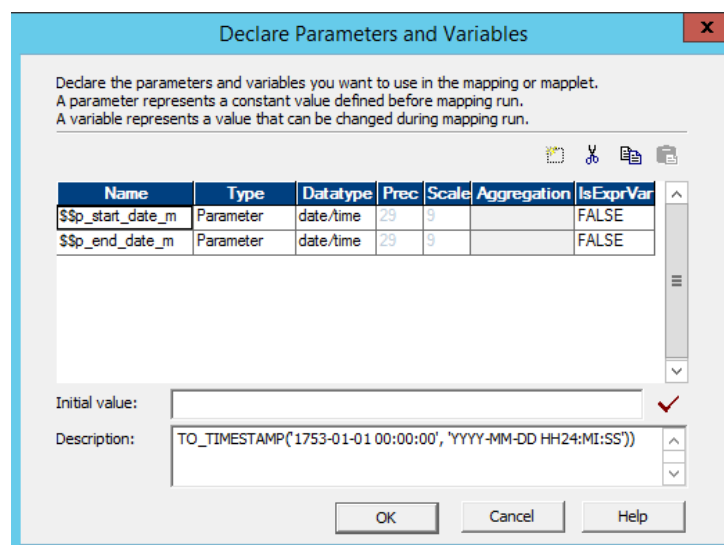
Declare Parameters and Variables

x

Declare the parameters and variables you want to use in the mapping or mapplet.
A parameter represents a constant value defined before mapping run.
A variable represents a value that can be changed during mapping run.

| Name | Type | Datatype | Prec | Scale | Aggregation | IsExprVar |
|---|---|---|---|---|---|---|
| $$p_start_date_m | Parameter | date/time | 29 | 9 | | FALSE |
| $$p_end_date_m | Parameter | date/time | 29 | 9 | | FALSE |

Initial value:

Description: TO_TIMESTAMP('1753-01-01 00:00:00', 'YYYY-MM-DD HH24:MI:SS'))

OK Cancel Help